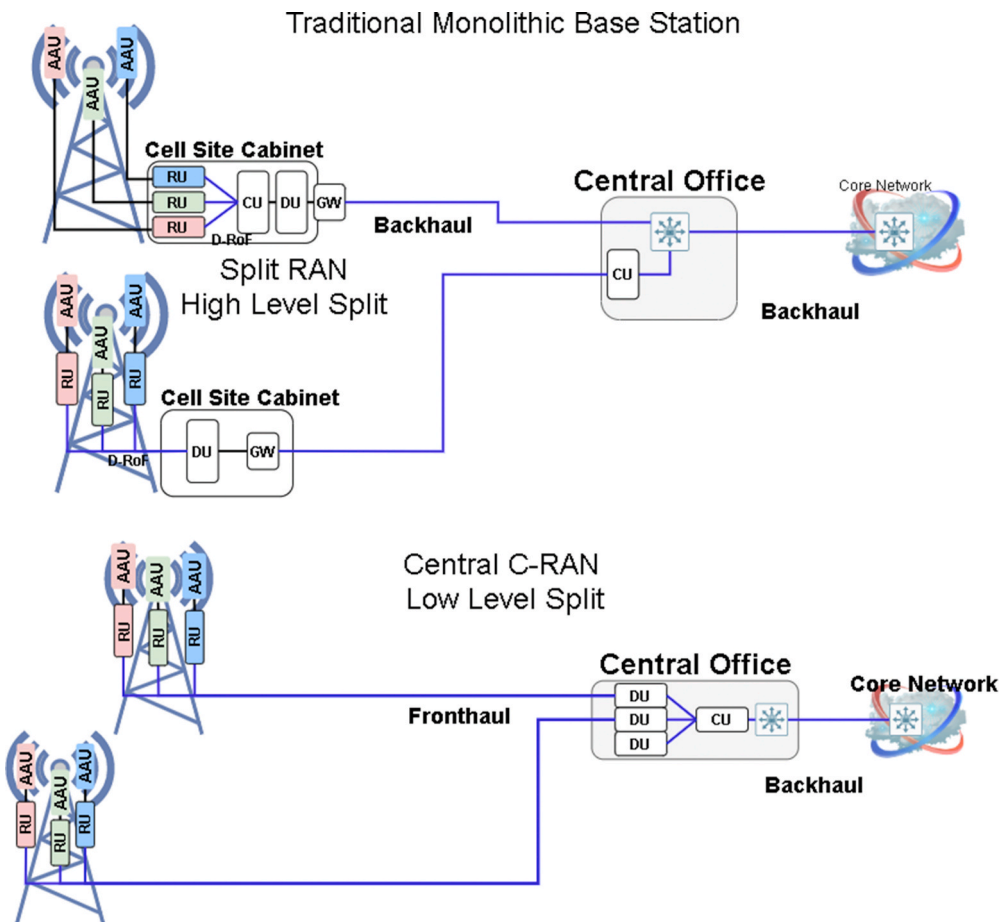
Traditional Monolithic Base Station

AAU
AAU
AAU

Cell Site Cabinet
RU
RU
RU
CU
DU
GW
D-RoF

Backhaul

Central Office
CU

Core Network

Backhaul

Split RAN
High Level Split

AAU
AAU
AAU
RU
RU
RU

Cell Site Cabinet
DU
GW
D-RoF

Central C-RAN
Low Level Split

AAU
AAU
AAU
RU
RU
RU

Central Office
DU
DU
DU
CU

Core Network

Fronthaul

Backhaul

AAU
AAU
AAU
RU
RU
RU